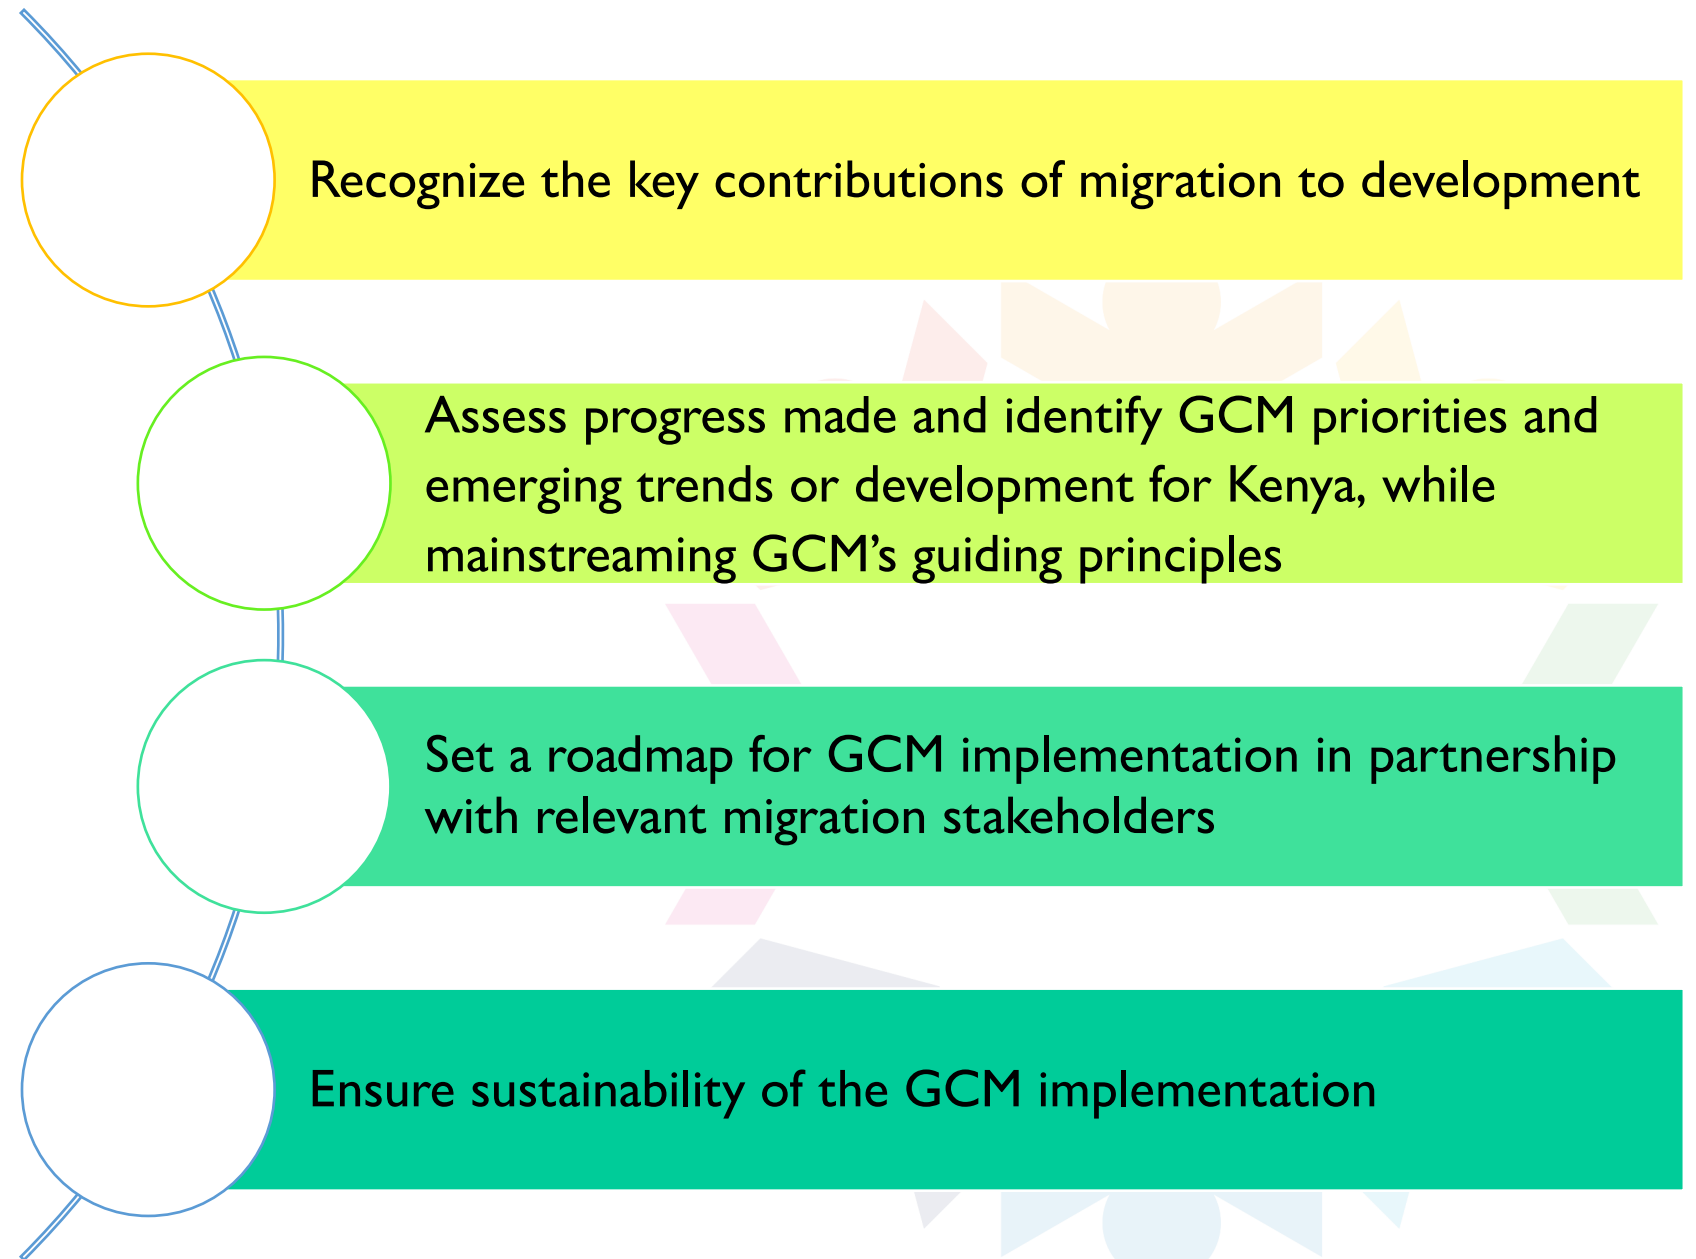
Recognize the key contributions of migration to development

Assess progress made and identify GCM priorities and emerging trends or development for Kenya, while mainstreaming GCM’s guiding principles

Set a roadmap for GCM implementation in partnership with relevant migration stakeholders

Ensure sustainability of the GCM implementation